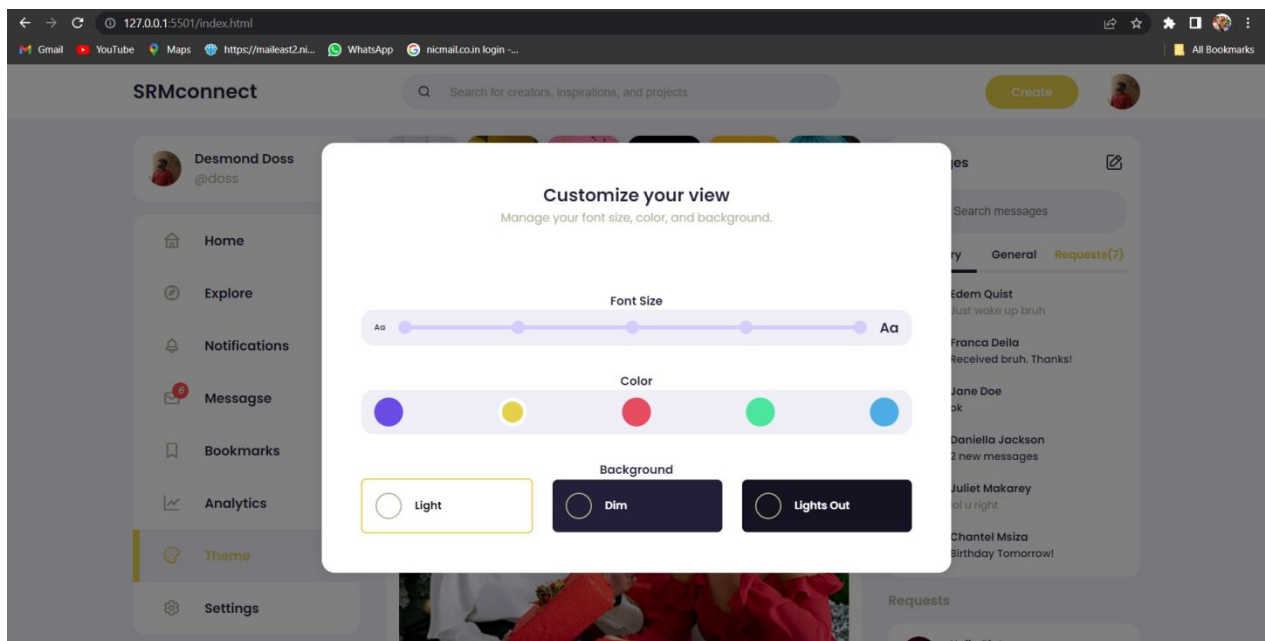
127.0.0.1:5501/index.html

Gmail YouTube Maps https://maileast2.ni... WhatsApp nicmail.co.in login -... All Bookmarks

SRMconnect

Search for creators, inspirations, and projects

Create

Desmond Doss
@doss

Home

Explore

Notifications

6 Messagse

Bookmarks

Analytics

Theme

Settings

Customize your view
Manage your font size, color, and background.

Font Size

Aa Aa

Color

Background

Light

Dim

Lights Out

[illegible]ges

Search messages

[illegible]ry General Requests(7)

Edem Quist
Just woke up bruh

Franca Deila
Received bruh. Thanks!

Jane Doe
ok

Daniella Jackson
2 new messages

Juliet Makarey
lol u right

Chantel Msiza
Birthday Tomorrow!

Requests